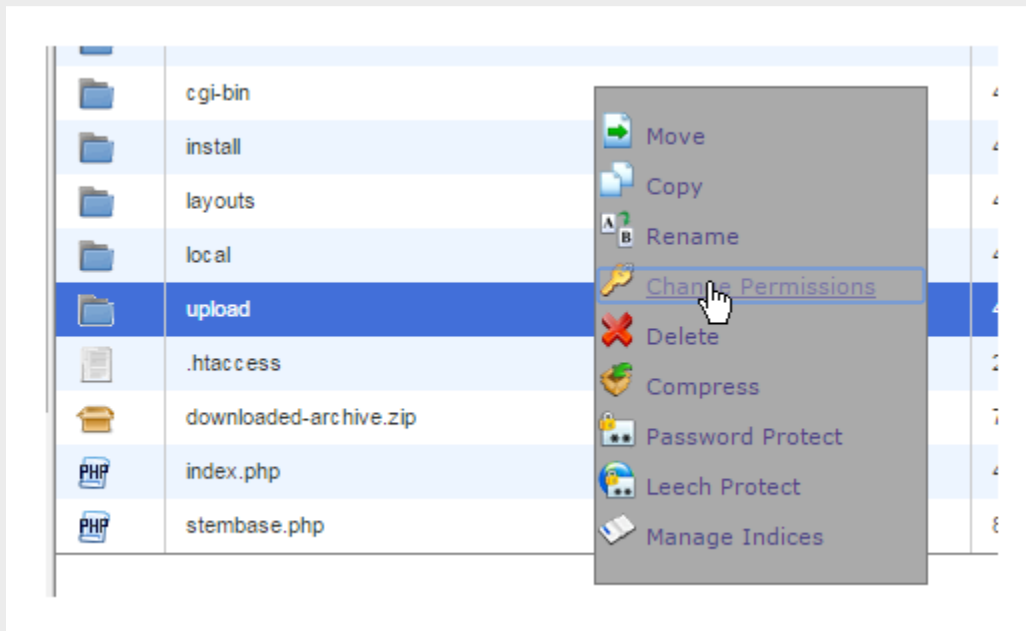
cgi-bin
install
layouts
local
upload
.htaccess
downloaded-archive.zip
PHP index.php
PHP stembase.php

Move
Copy
A B Rename
Change Permissions
Delete
Compress
Password Protect
Leech Protect
Manage Indices